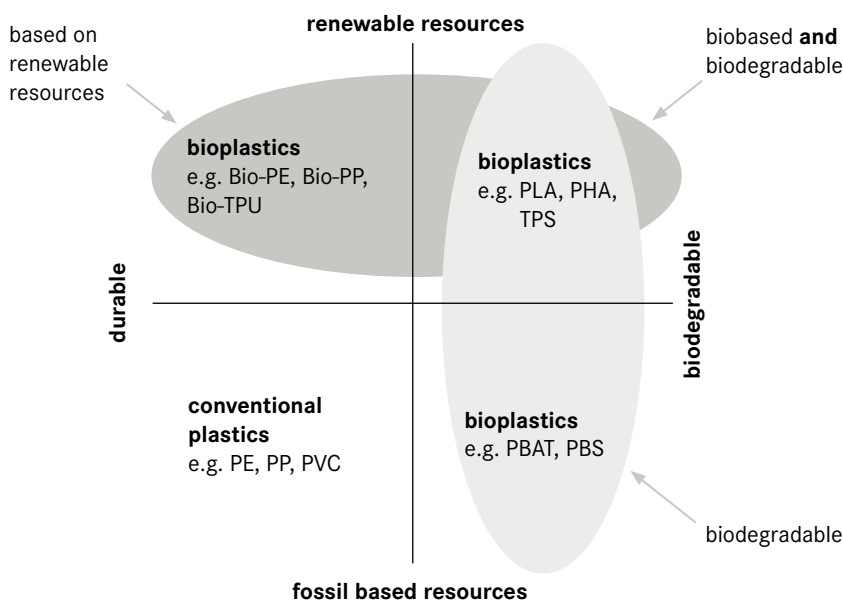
based on renewable resources

renewable resources

biobased **and** biodegradable

**bioplastics**
e.g. Bio-PE, Bio-PP, Bio-TPU

**bioplastics**
e.g. PLA, PHA, TPS

**durable**

**biodegradable**

**conventional plastics**
e.g. PE, PP, PVC

**bioplastics**
e.g. PBAT, PBS

biodegradable

**fossil based resources**